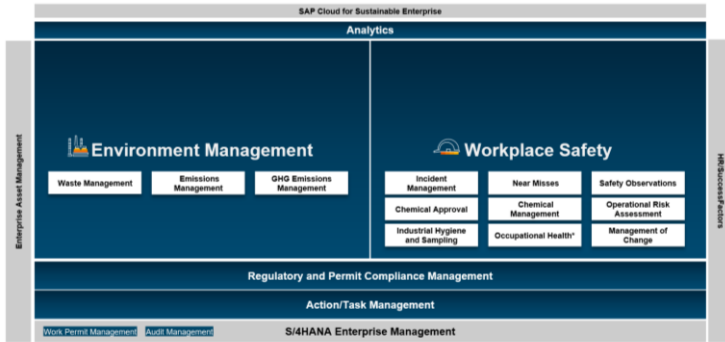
SAP Cloud for Sustainable Enterprise

Analytics

Enterprise Asset Management

Environment Management

Waste Management

Emissions Management

GHG Emissions Management

Workplace Safety

Incident Management

Near Misses

Safety Observations

Chemical Approval

Chemical Management

Operational Risk Assessment

Industrial Hygiene and Sampling

Occupational Health*

Management of Change

HR/SuccessFactors

Regulatory and Permit Compliance Management

Action/Task Management

Work Permit Management

Audit Management

S/4HANA Enterprise Management